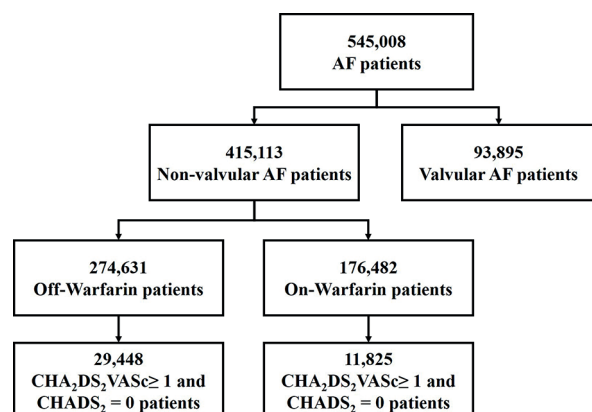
545,008
AF patients

415,113
Non-valvular AF patients

93,895
Valvular AF patients

274,631
Off-Warfarin patients

176,482
On-Warfarin patients

29,448
$CHA_2DS_2VASc \geq 1$ and $CHADS_2$ = 0 patients

11,825
$CHA_2DS_2VASc \geq 1$ and $CHADS_2$ = 0 patients